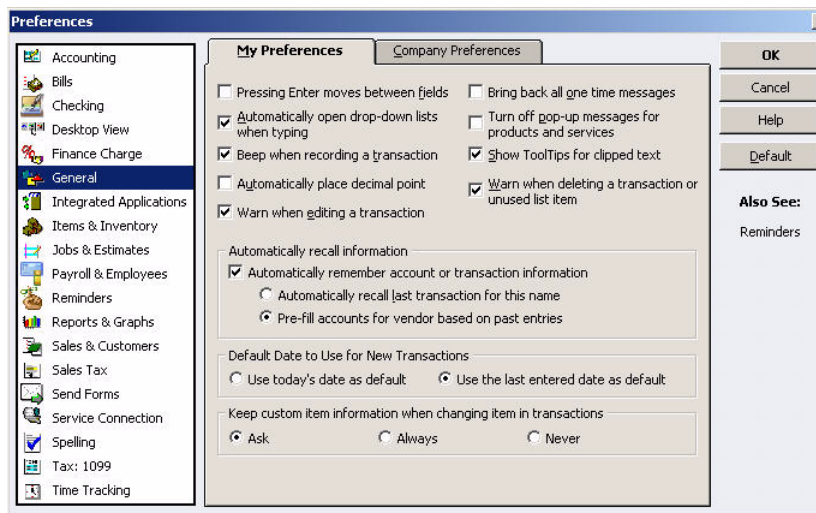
Preferences

Accounting
Bills
Checking
Desktop View
Finance Charge
General
Integrated Applications
Items & Inventory
Jobs & Estimates
Payroll & Employees
Reminders
Reports & Graphs
Sales & Customers
Sales Tax
Send Forms
Service Connection
Spelling
Tax: 1099
Time Tracking

My Preferences | Company Preferences

Pressing Enter moves between fields
Automatically open drop-down lists when typing
Beep when recording a transaction
Automatically place decimal point
Warn when editing a transaction
Bring back all one time messages
Turn off pop-up messages for products and services
Show ToolTips for clipped text
Warn when deleting a transaction or unused list item

Automatically recall information
Automatically remember account or transaction information
Automatically recall last transaction for this name
Pre-fill accounts for vendor based on past entries

Default Date to Use for New Transactions
Use today's date as default
Use the last entered date as default

Keep custom item information when changing item in transactions
Ask
Always
Never

OK
Cancel
Help
Default

Also See:
Reminders